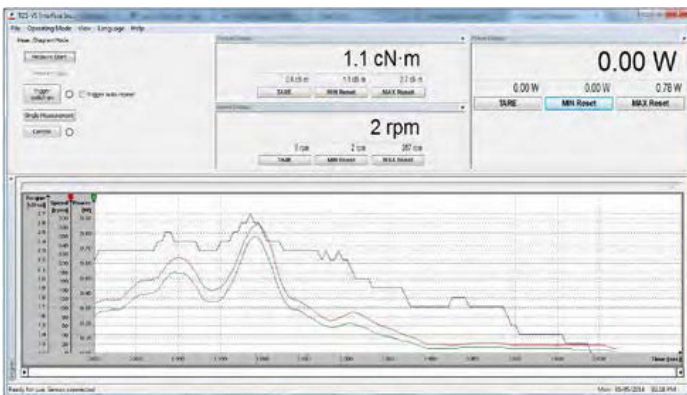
TRS-VS Interface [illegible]
File Operating Mode View Language Help
View: Diagram Mode
Measure Start
Trigger Start
Trigger auto-rearm
Single Measurement
Cancel

Torque Display
1.1 cN·m
2.6 cN·m 1.1 cN·m 3.7 cN·m
TARE MIN Reset MAX Reset

Speed Display
2 rpm
0 rpm 2 rpm 387 rpm
TARE MIN Reset MAX Reset

Power Display
0.00 W
0.00 W 0.00 W 0.78 W
TARE MIN Reset MAX Reset

Torque [cN·m] Speed [rpm] Power [W]
Time [sec]

Ready for use. Sensor connected
Mon. 05-05-2014 02:28 PM